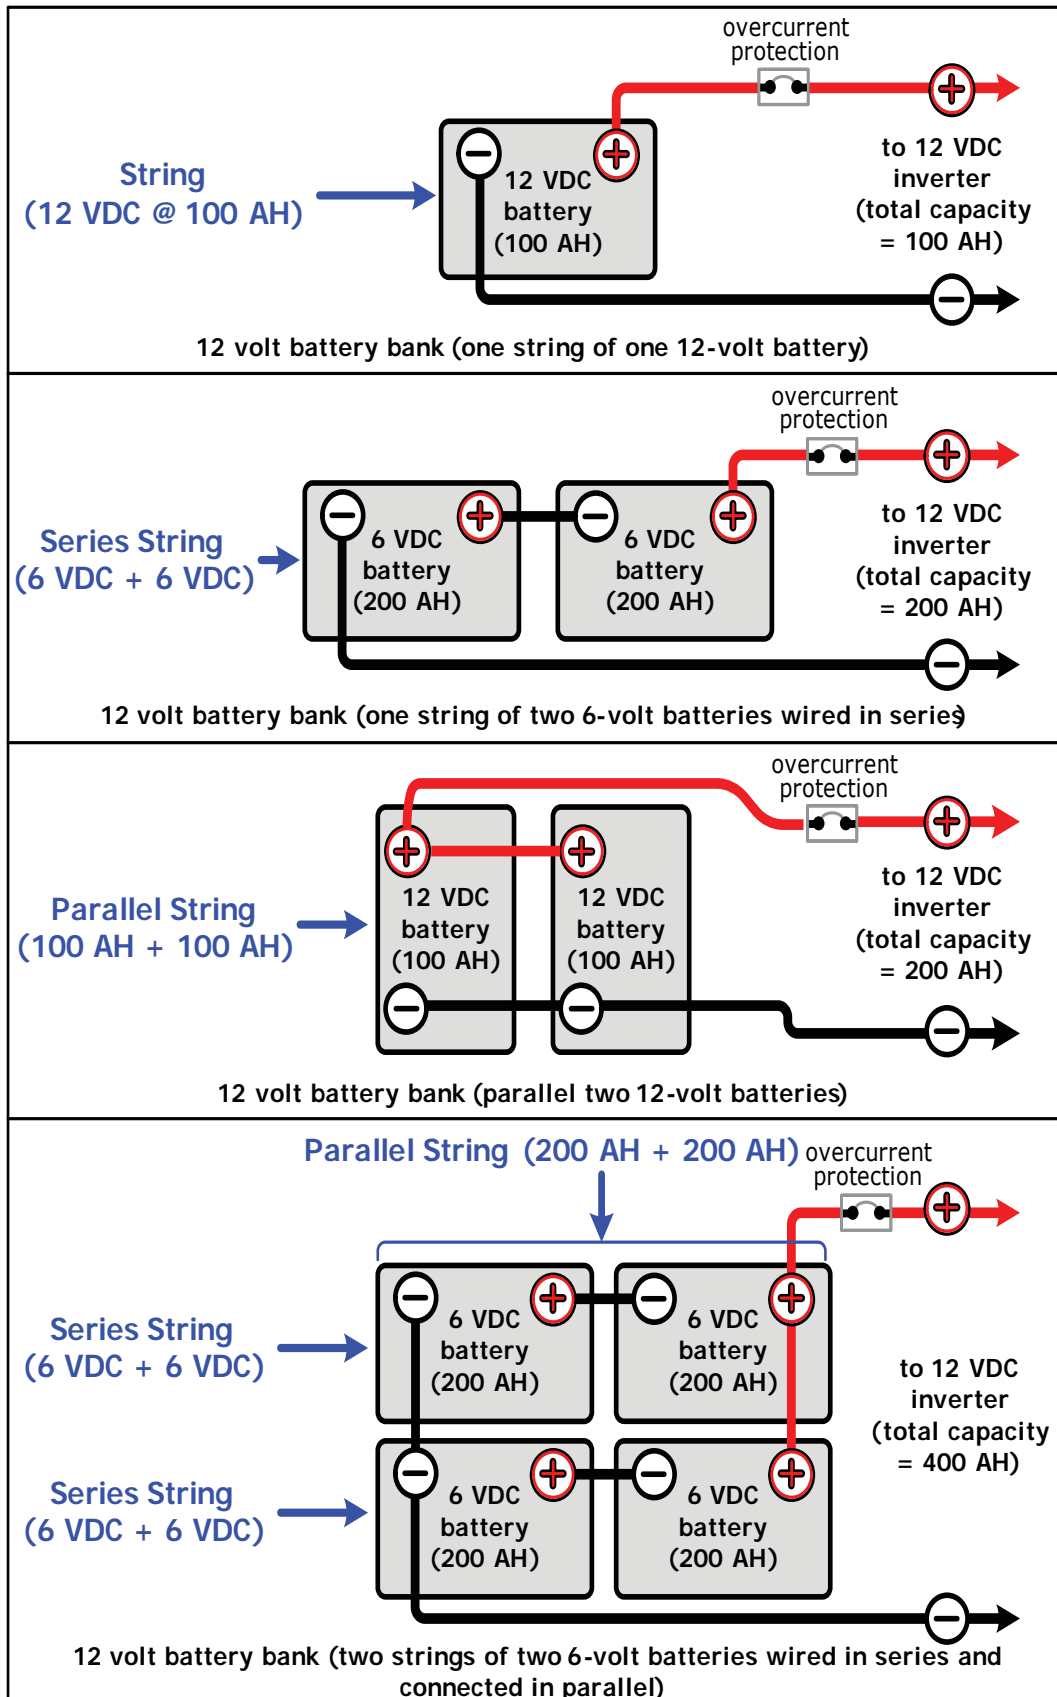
overcurrent protection

String
(12 VDC @ 100 AH)

12 VDC battery (100 AH)

to 12 VDC inverter (total capacity = 100 AH)

12 volt battery bank (one string of one 12-volt battery)

overcurrent protection

Series String
(6 VDC + 6 VDC)

6 VDC battery (200 AH)

6 VDC battery (200 AH)

to 12 VDC inverter (total capacity = 200 AH)

12 volt battery bank (one string of two 6-volt batteries wired in series)

overcurrent protection

Parallel String
(100 AH + 100 AH)

12 VDC battery (100 AH)

12 VDC battery (100 AH)

to 12 VDC inverter (total capacity = 200 AH)

12 volt battery bank (parallel two 12-volt batteries)

Parallel String (200 AH + 200 AH)

overcurrent protection

Series String
(6 VDC + 6 VDC)

6 VDC battery (200 AH)

6 VDC battery (200 AH)

to 12 VDC inverter (total capacity = 400 AH)

Series String
(6 VDC + 6 VDC)

6 VDC battery (200 AH)

6 VDC battery (200 AH)

12 volt battery bank (two strings of two 6-volt batteries wired in series and connected in parallel)